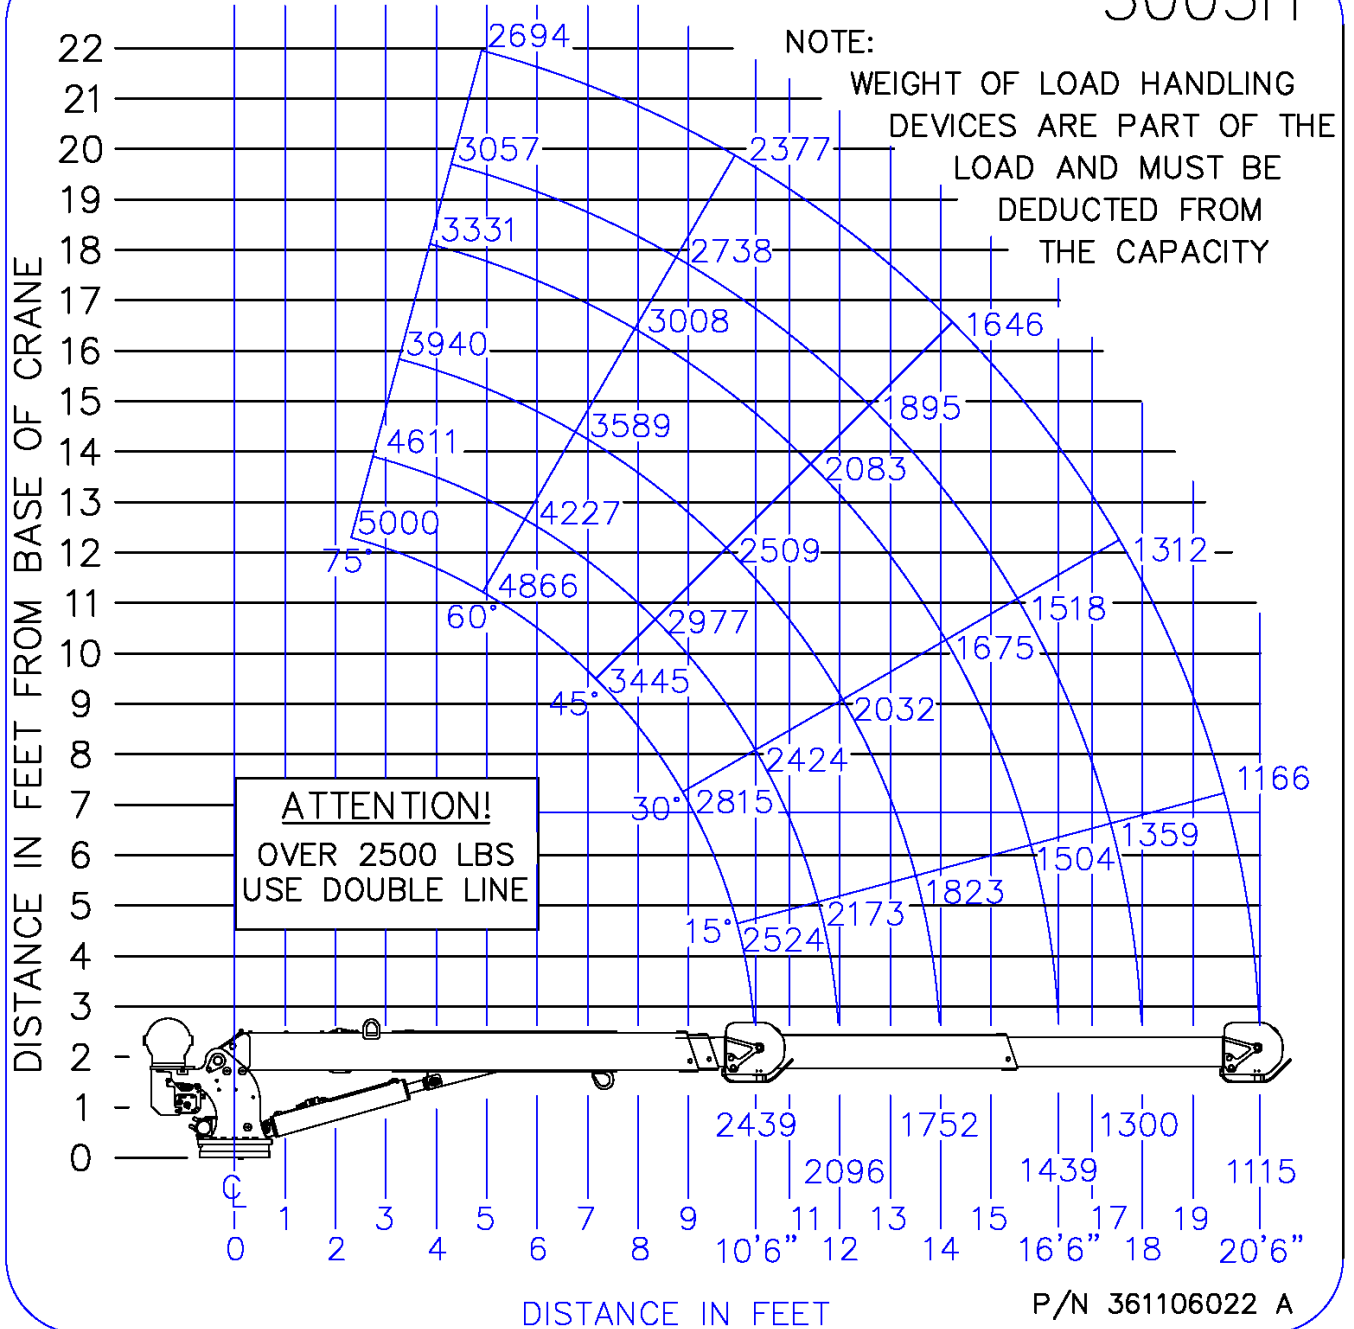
5005H

NOTE:
WEIGHT OF LOAD HANDLING DEVICES ARE PART OF THE LOAD AND MUST BE DEDUCTED FROM THE CAPACITY

DISTANCE IN FEET FROM BASE OF CRANE

22
21
20
19
18
17
16
15
14
13
12
11
10
9
8
7
6
5
4
3
2
1
0

2694
3057
3331
3940
4611
5000
75°
2377
2738
3008
3589
4227
4866
60°
1646
1895
2083
2509
2977
3445
45°
1312
1518
1675
2032
2424
2815
30°
1166
1359
1504
1823
2173
2524
15°

ATTENTION!
OVER 2500 LBS
USE DOUBLE LINE

2439
2096
1752
1439
1300
1115

C
L
0
1
2
3
4
5
6
7
8
9
10'6"
11
12
13
14
15
16'6"
17
18
19
20'6"

DISTANCE IN FEET

P/N 361106022 A